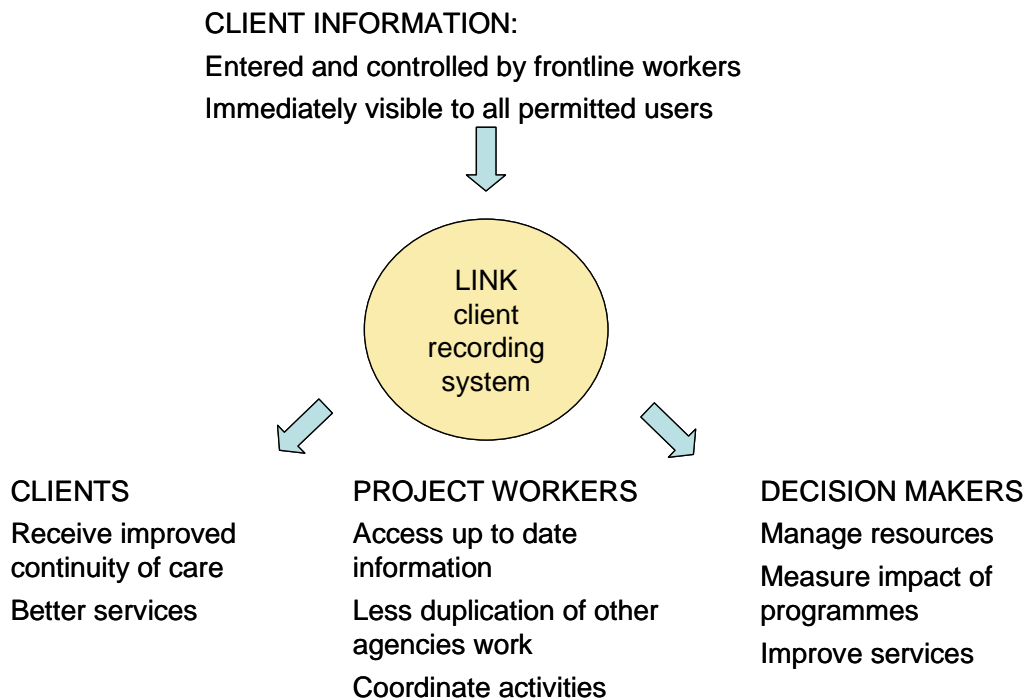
CLIENT INFORMATION:

Entered and controlled by frontline workers

Immediately visible to all permitted users

LINK client recording system

CLIENTS

Receive improved continuity of care

Better services

PROJECT WORKERS

Access up to date information

Less duplication of other agencies work

Coordinate activities

DECISION MAKERS

Manage resources

Measure impact of programmes

Improve services